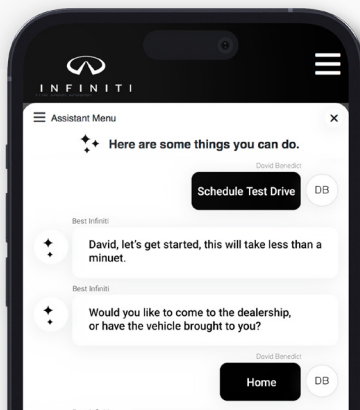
INFINITI

Assistant Menu

×

Here are some things you can do.

Dovid Benedict

Schedule Test Drive

DB

Best Infiniti

David, let's get started, this will take less than a minuet.

Best Infiniti

Would you like to come to the dealership, or have the vehicle brought to you?

Dovid Benedict

Home

DB